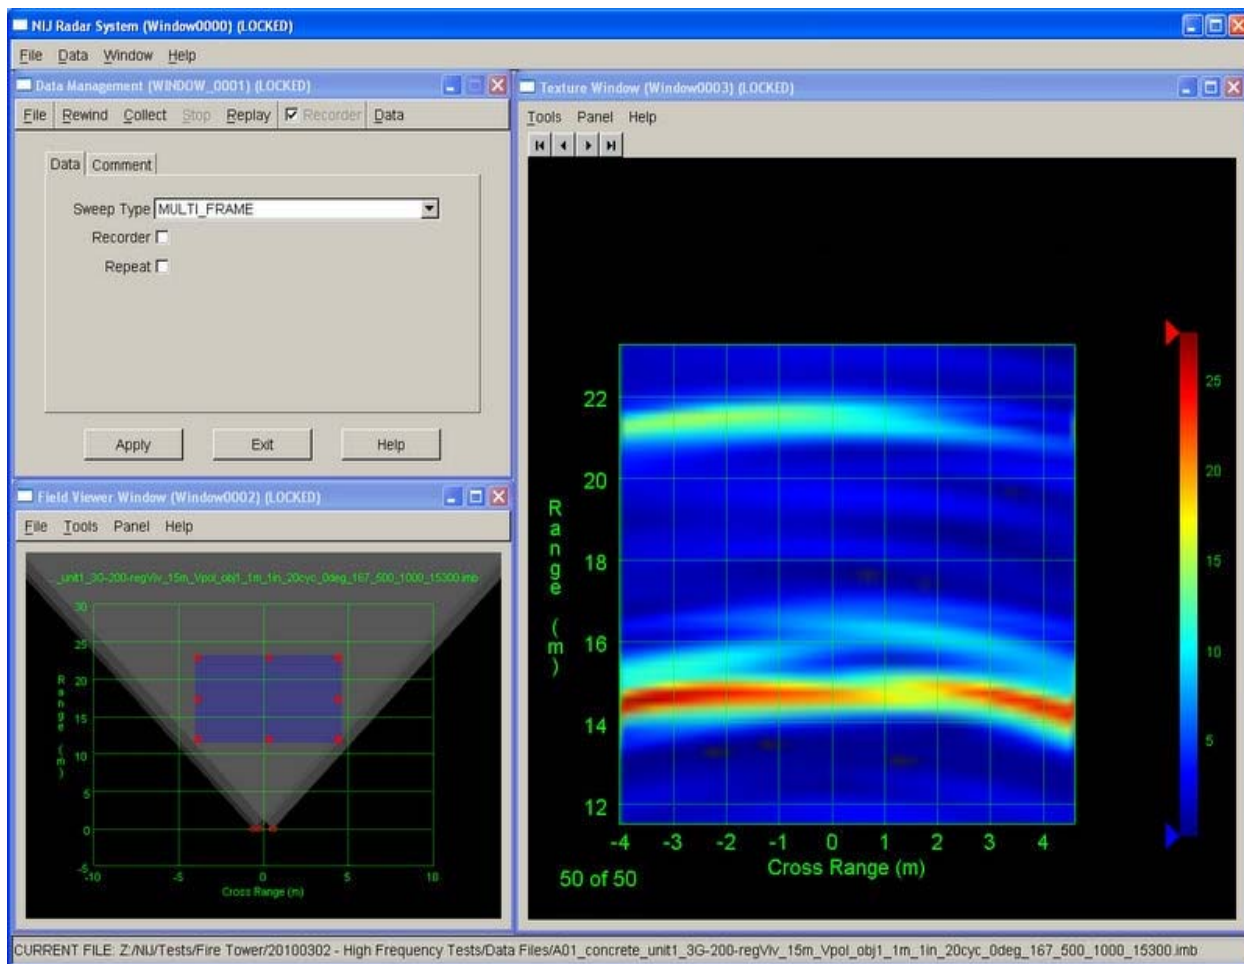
NIJ Radar System (Window0000) (LOCKED)

File Data Window Help

Data Management (WINDOW_0001) (LOCKED)

File Rewind Collect Stop Replay Recorder Data

Data Comment

Sweep Type MULTI_FRAME

Recorder

Repeat

Apply Exit Help

Field Viewer Window (Window0002) (LOCKED)

File Tools Panel Help

_unit1_3G-200-regVlv_15m_Vpol_obj1_1m_1in_20cyc_0deg_167_500_1000_15300.imb

30 25 20 15 10 5 0 -5

Range (m)

-10 -5 0 5 10

Cross Range (m)

Texture Window (Window0003) (LOCKED)

Tools Panel Help

22 20 18 16 14 12

Range (m)

-4 -3 -2 -1 0 1 2 3 4

Cross Range (m)

50 of 50

25 20 15 10 5

CURRENT FILE: Z:/NIJ/Tests/Fire Tower/20100302 - High Frequency Tests/Data Files/A01_concrete_unit1_3G-200-regVlv_15m_Vpol_obj1_1m_1in_20cyc_0deg_167_500_1000_15300.imb